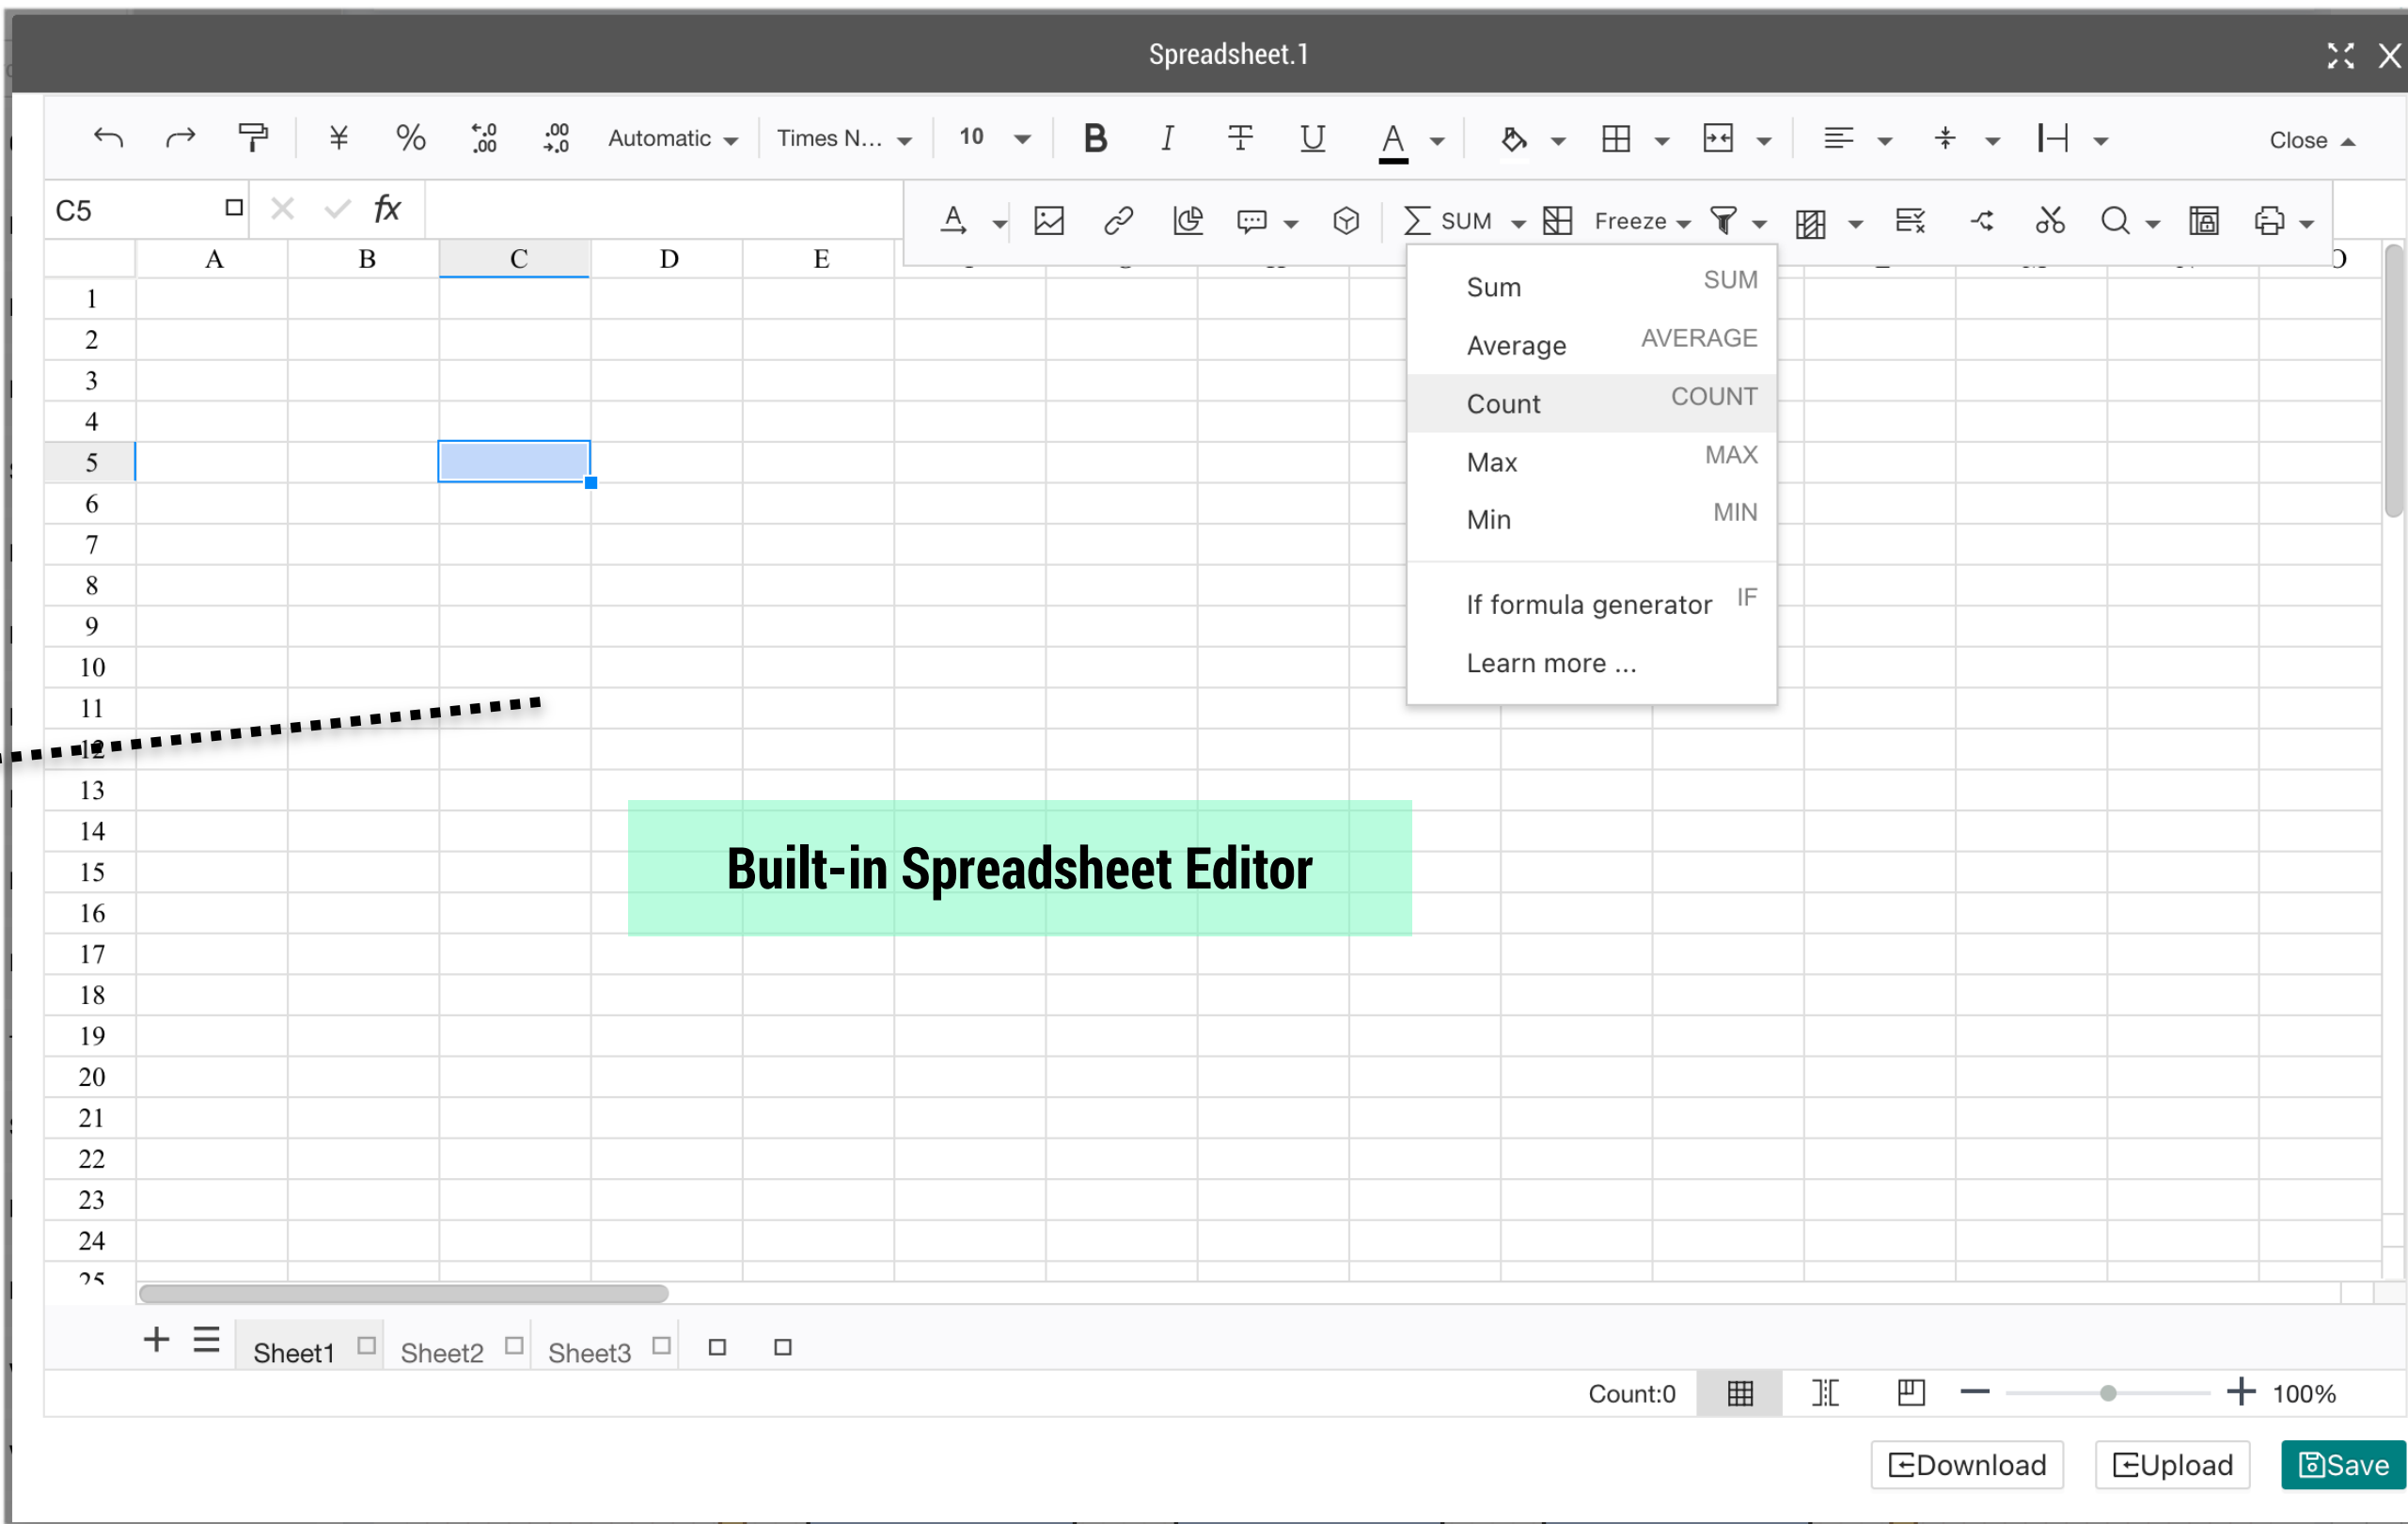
Spreadsheet.1

¥ % Automatic Times N... 10 B I U A Close

C5 fx

SUM Freeze

| | A | B | C | D | E |
|---|---|---|---|---|---|
| 1 | | | | | |
| 2 | | | | | |
| 3 | | | | | |
| 4 | | | | | |
| 5 | | | | | |
| 6 | | | | | |
| 7 | | | | | |
| 8 | | | | | |
| 9 | | | | | |
| 10 | | | | | |
| 11 | | | | | |
| 12 | | | | | |
| 13 | | | | | |
| 14 | | | | | |
| 15 | | | | | |
| 16 | | | | | |
| 17 | | | | | |
| 18 | | | | | |
| 19 | | | | | |
| 20 | | | | | |
| 21 | | | | | |
| 22 | | | | | |
| 23 | | | | | |
| 24 | | | | | |
| 25 | | | | | |

Sum SUM
Average AVERAGE
Count COUNT
Max MAX
Min MIN
If formula generator IF
Learn more ...

Built-in Spreadsheet Editor

+ Sheet1 Sheet2 Sheet3

Count:0 100%

Download Upload Save